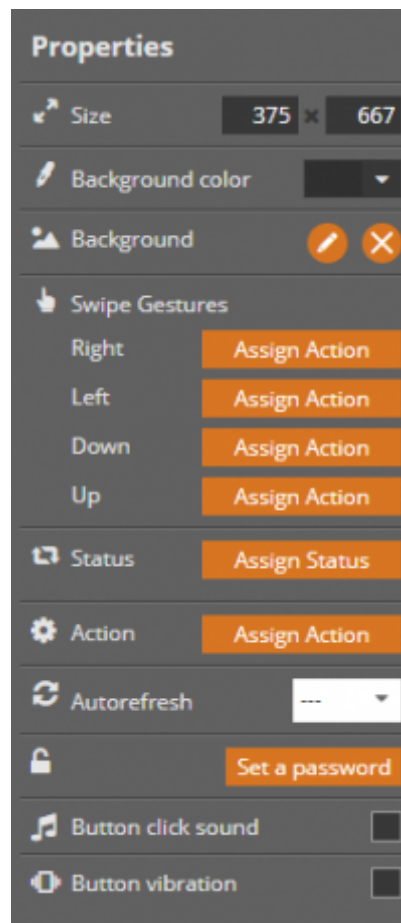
Properties

Size 375 × 667

Background color

Background

Swipe Gestures

Right Assign Action

Left Assign Action

Down Assign Action

Up Assign Action

Status Assign Status

Action Assign Action

Autorefresh ---

Set a password

Button click sound

Button vibration